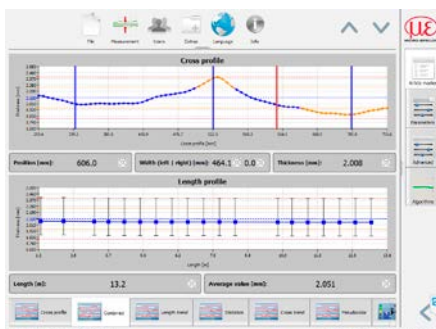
File Measurement Users Extras Language Info

Cross profile

Position [mm]: 606.0

Width (left | right) [mm]: 464.1 0.0

Thickness [mm]: 2.008

Length profile

Length [m]: 13.2

Average value [mm]: 2.051

Cross profile Compress Length trend Deviation Cross trend Thicknesses